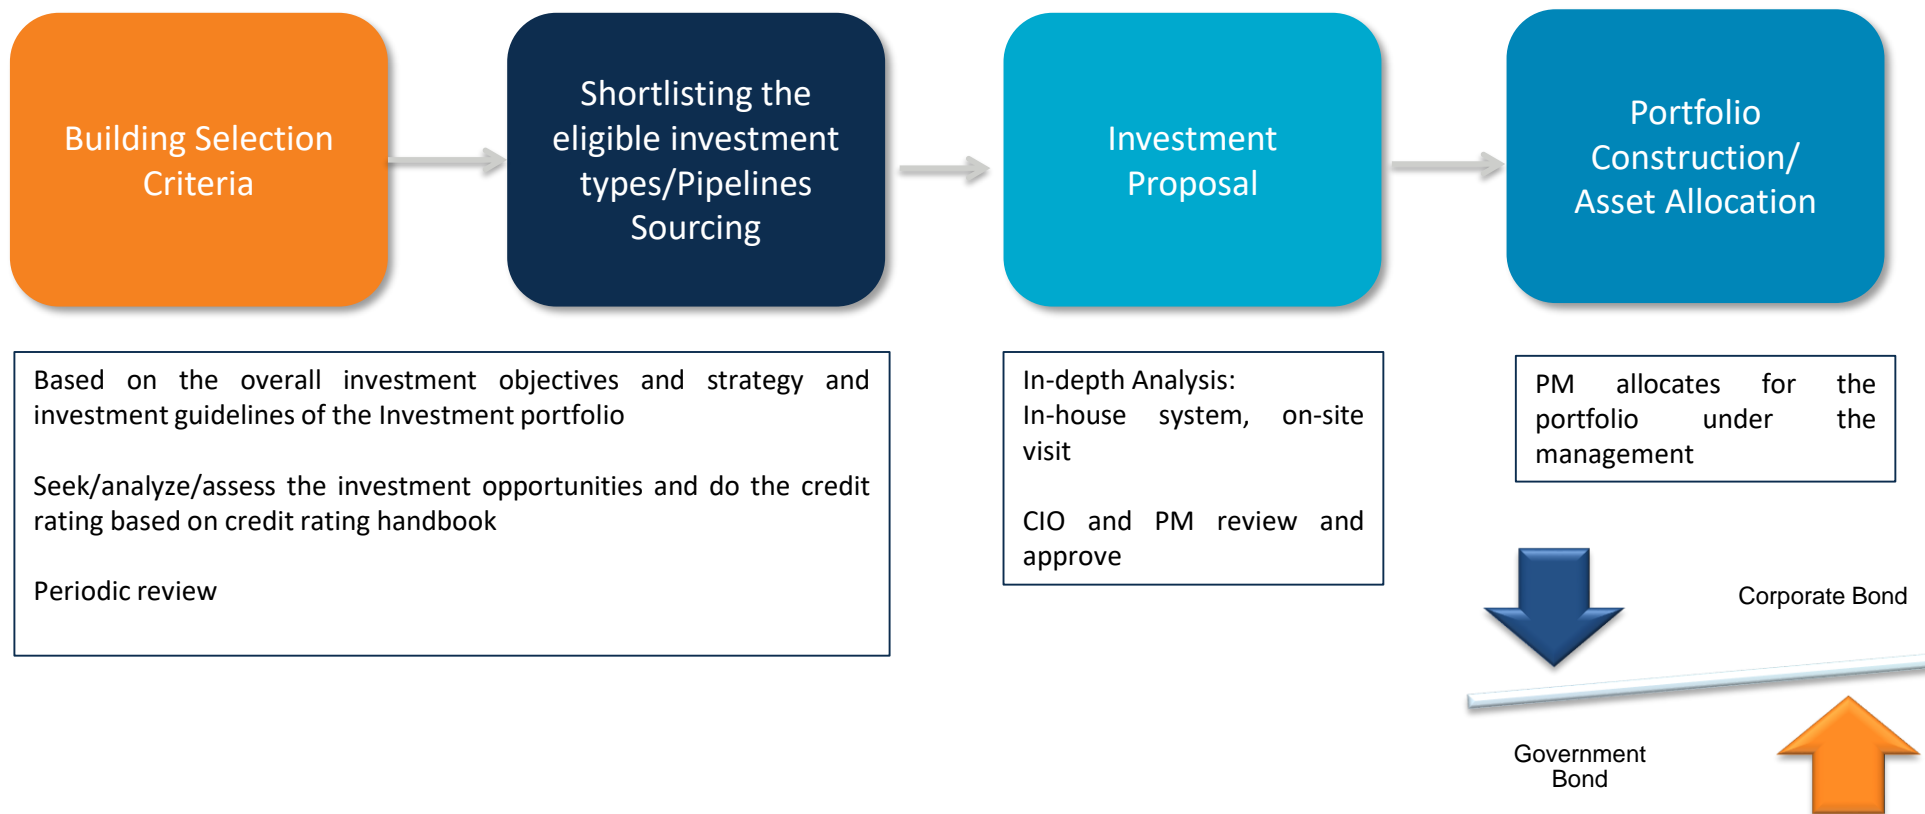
Building Selection Criteria

Shortlisting the eligible investment types/Pipelines Sourcing

Investment Proposal

Portfolio Construction/ Asset Allocation

Based on the overall investment objectives and strategy and investment guidelines of the Investment portfolio

Seek/analyze/assess the investment opportunities and do the credit rating based on credit rating handbook

Periodic review

In-depth Analysis:
In-house system, on-site visit

CIO and PM review and approve

PM allocates for the portfolio under the management

Corporate Bond

Government Bond